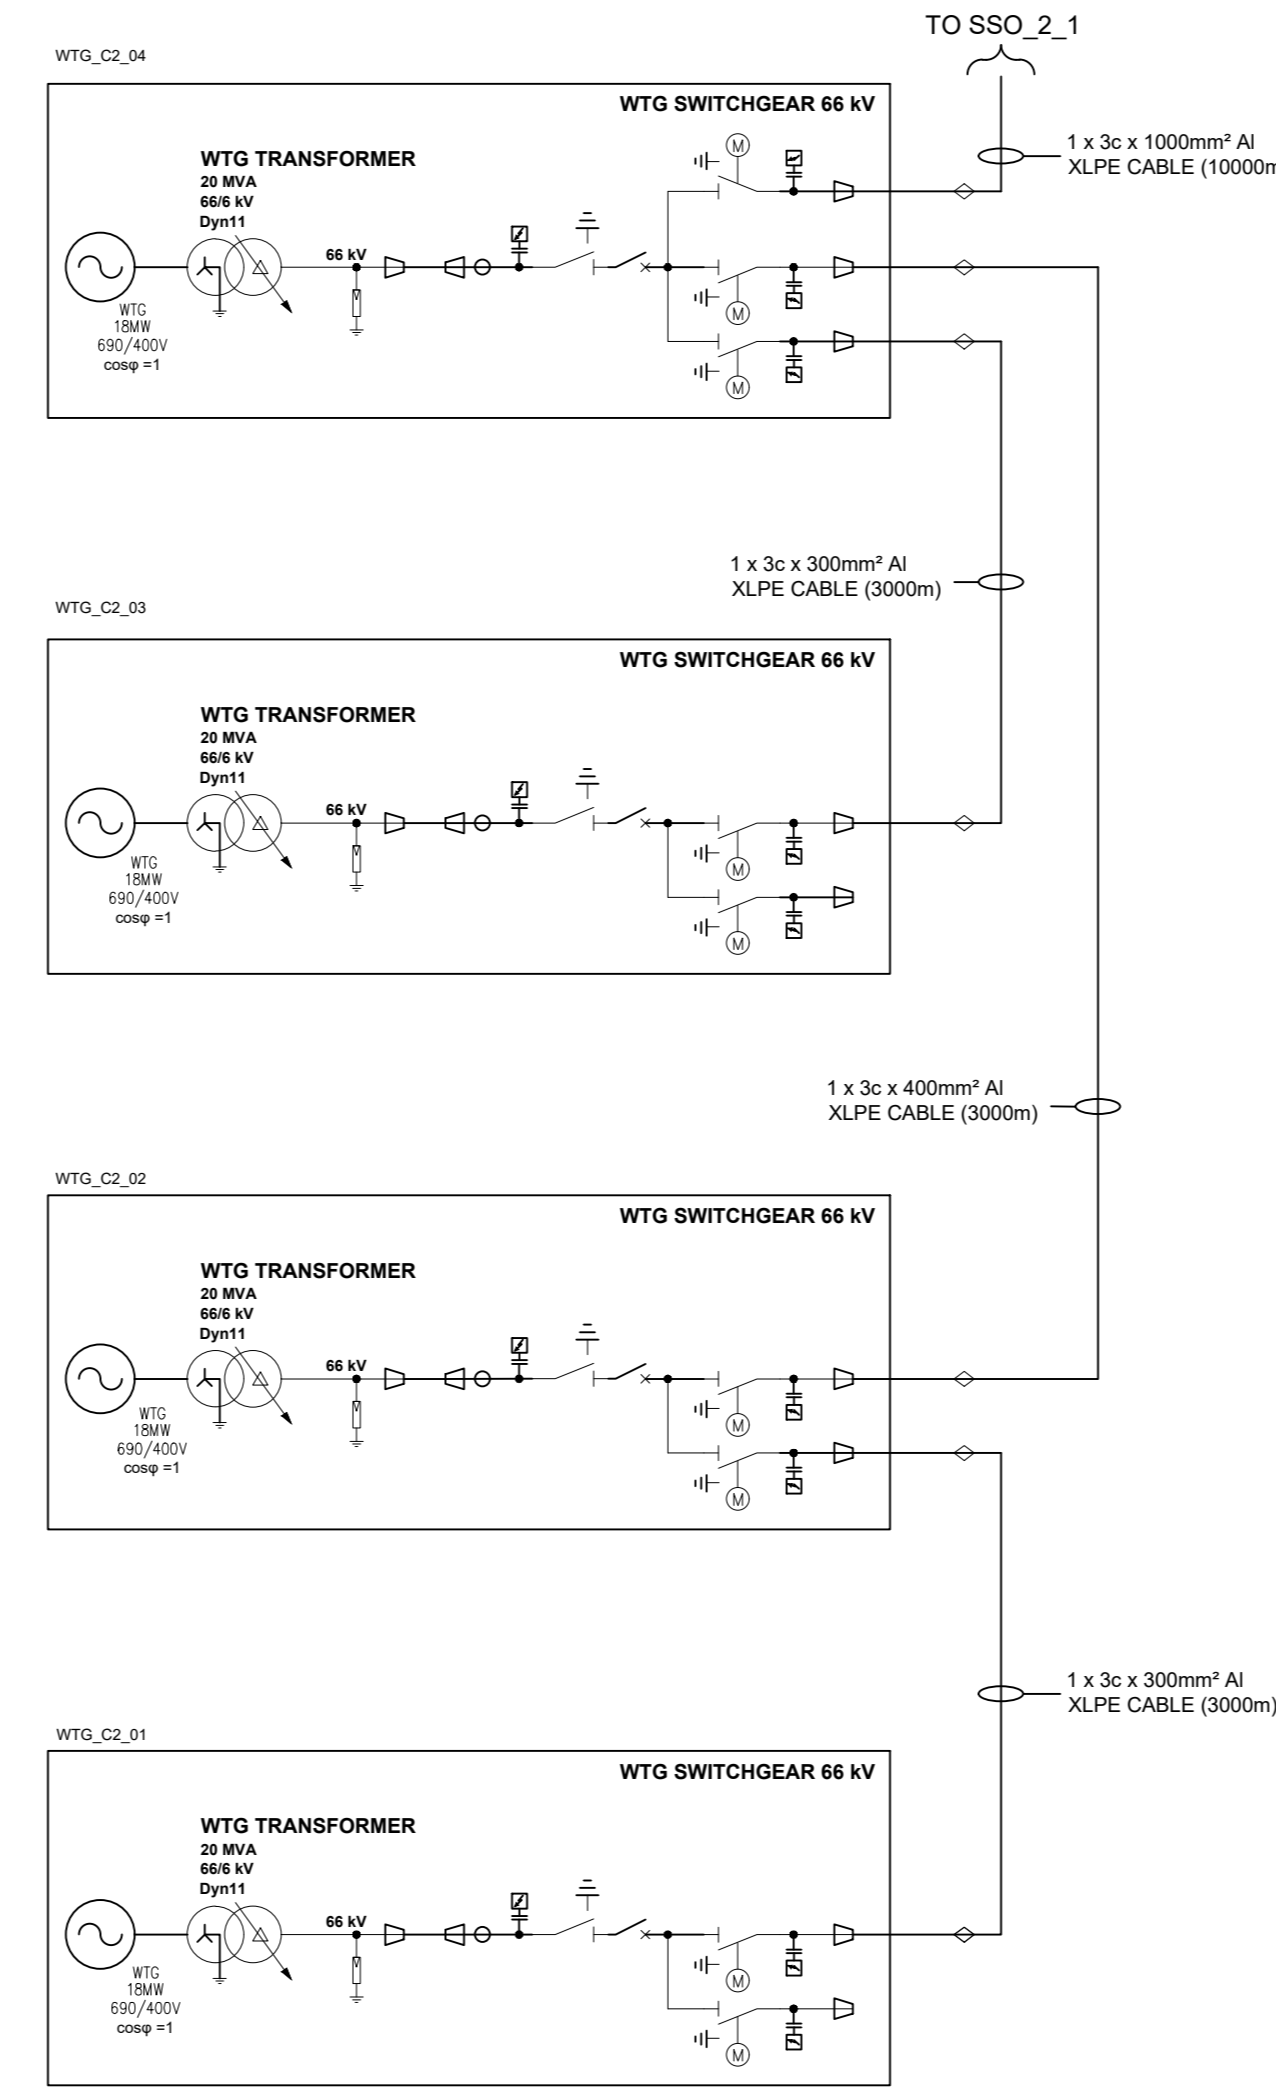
TO SSO_2_1

WTG_C2_04

WTG SWITCHGEAR 66 kV

1 x 3c x 1000mm² Al
XLPE CABLE (10000m

WTG TRANSFORMER
20 MVA
66/6 kV
Dyn11

66 kV

WTG
18MW
690/400V
cosφ =1

M
M
M

1 x 3c x 300mm² Al
XLPE CABLE (3000m)

WTG_C2_03

WTG SWITCHGEAR 66 kV

WTG TRANSFORMER
20 MVA
66/6 kV
Dyn11

66 kV

WTG
18MW
690/400V
cosφ =1

M
M

1 x 3c x 400mm² Al
XLPE CABLE (3000m)

WTG_C2_02

WTG SWITCHGEAR 66 kV

WTG TRANSFORMER
20 MVA
66/6 kV
Dyn11

66 kV

WTG
18MW
690/400V
cosφ =1

M
M

1 x 3c x 300mm² Al
XLPE CABLE (3000m)

WTG_C2_01

WTG SWITCHGEAR 66 kV

WTG TRANSFORMER
20 MVA
66/6 kV
Dyn11

66 kV

WTG
18MW
690/400V
cosφ =1

M
M